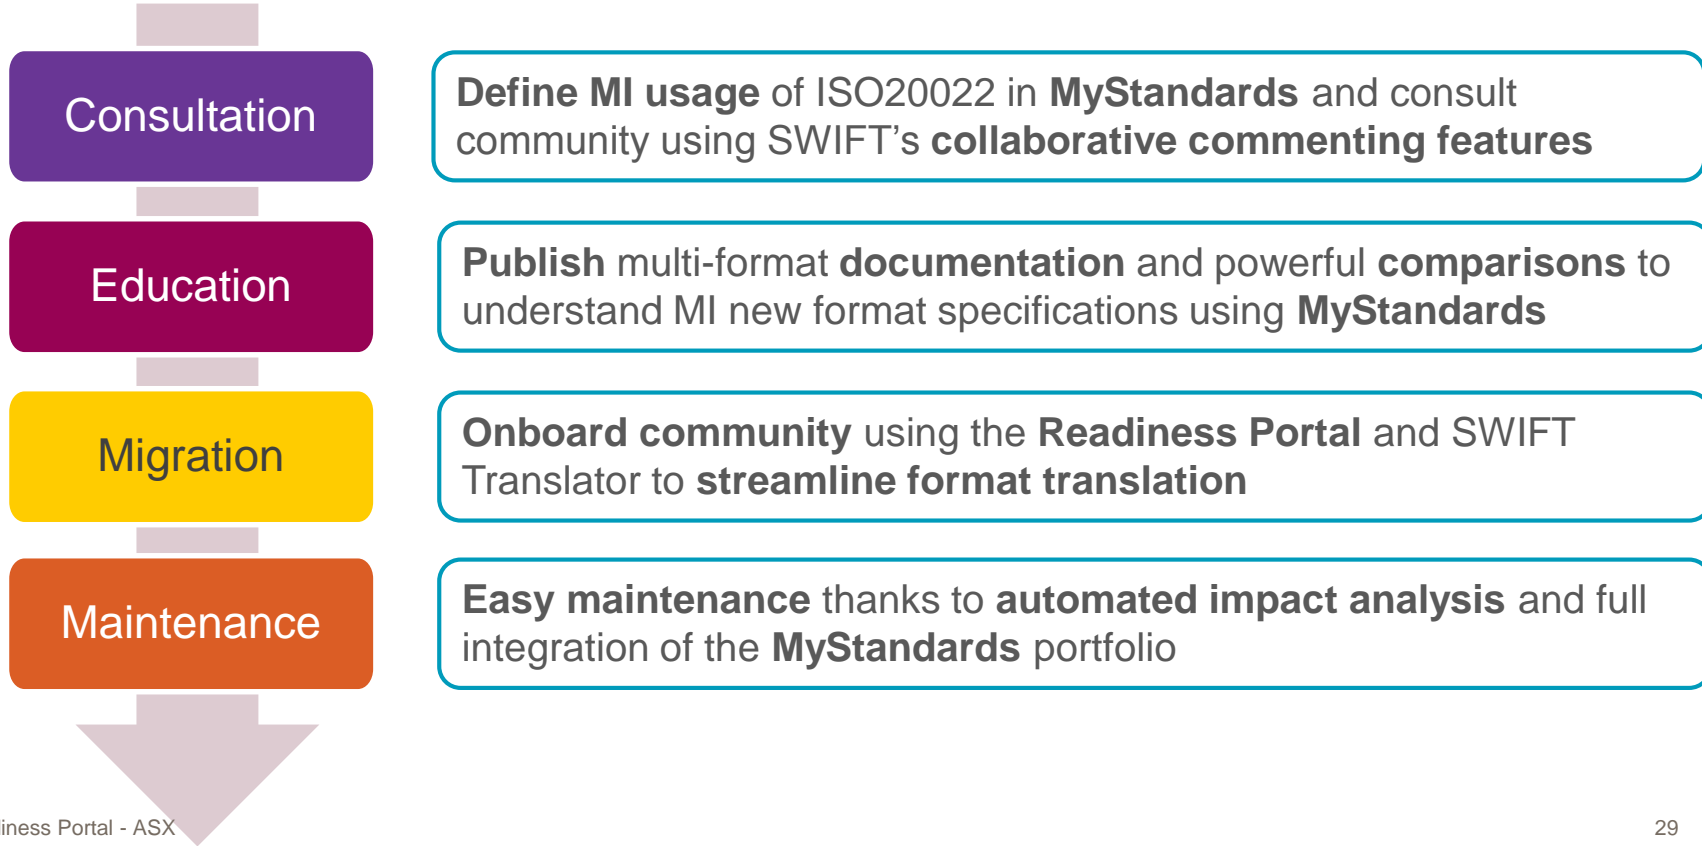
Consultation

Define MI usage of ISO20022 in MyStandards and consult community using SWIFT's collaborative commenting features

Education

Publish multi-format documentation and powerful comparisons to understand MI new format specifications using MyStandards

Migration

Onboard community using the Readiness Portal and SWIFT Translator to streamline format translation

Maintenance

Easy maintenance thanks to automated impact analysis and full integration of the MyStandards portfolio

iness Portal - ASX

29